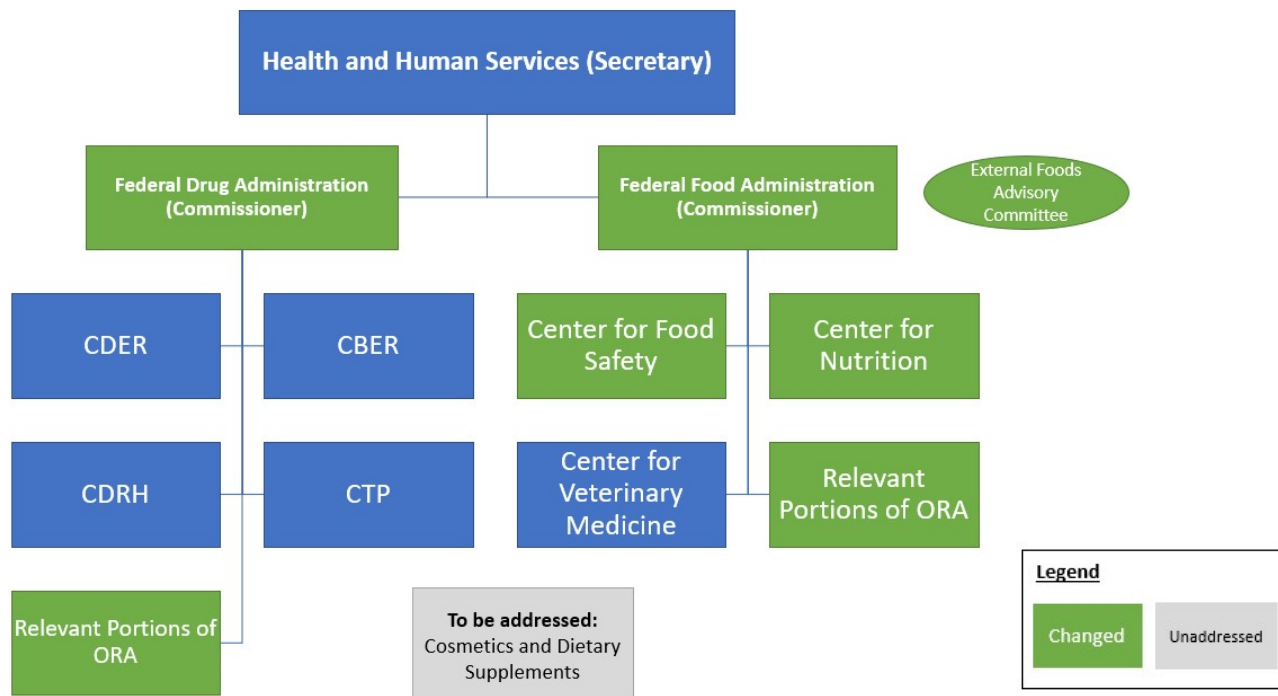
Health and Human Services (Secretary)

Federal Drug Administration (Commissioner)

Federal Food Administration (Commissioner)

External Foods Advisory Committee

CDER

CBER

Center for Food Safety

Center for Nutrition

CDRH

CTP

Center for Veterinary Medicine

Relevant Portions of ORA

Relevant Portions of ORA

To be addressed: Cosmetics and Dietary Supplements

Legend

Changed

Unaddressed